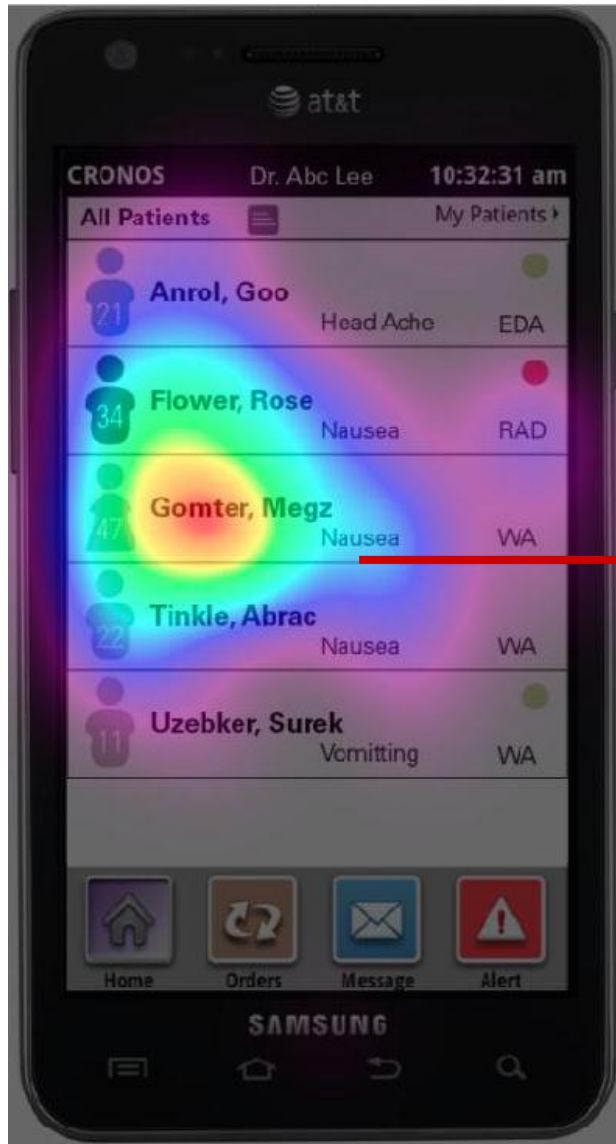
at&t

CRONOS Dr. Abc Lee 10:32:31 am

All Patients My Patients ▸

21 Anrol, Goo Head Ache EDA

34 Flower, Rose Nausea RAD

47 Gomter, Megz Nausea WA

22 Tinkle, Abrac Nausea WA

11 Uzebker, Surek Vomitting WA

Home Orders Message Alert

SAMSUNG